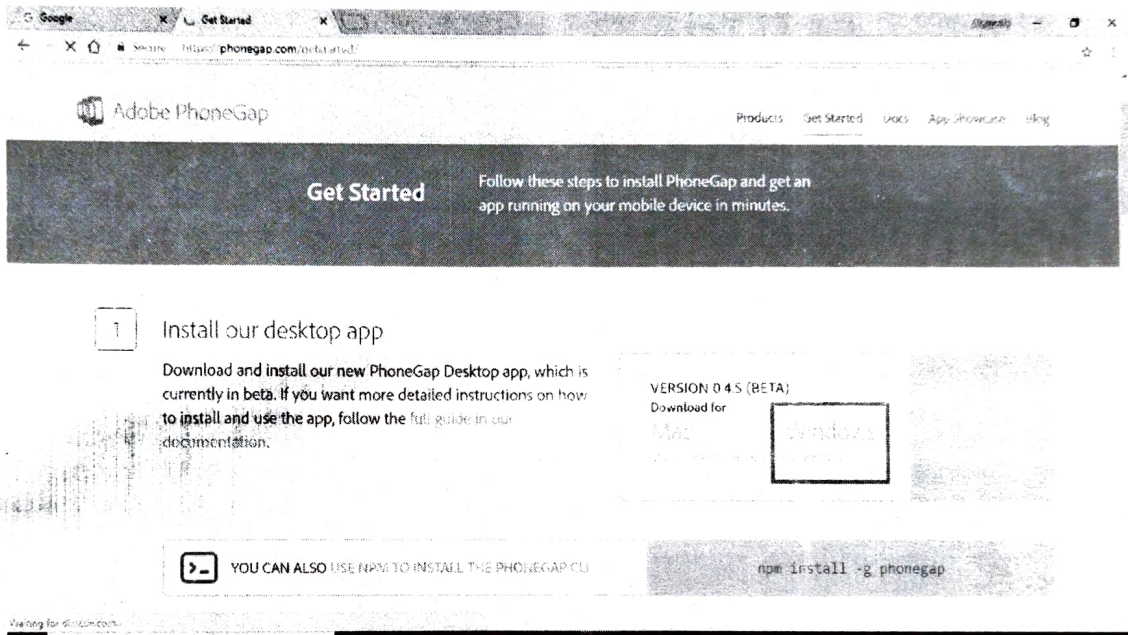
Google
Get Started
Secure https://phonegap.com/getstarted/

Adobe PhoneGap

Products Get Started Docs App Showcase Blog

Get Started

Follow these steps to install PhoneGap and get an app running on your mobile device in minutes.

1

Install our desktop app

Download and install our new PhoneGap Desktop app, which is currently in beta. If you want more detailed instructions on how to install and use the app, follow the full guide in our documentation.

VERSION 0.4.5 (BETA)
Download for
Mac
Windows

YOU CAN ALSO USE NPM TO INSTALL THE PHONEGAP CLI

npm install -g phonegap

Waiting for disqus.com...